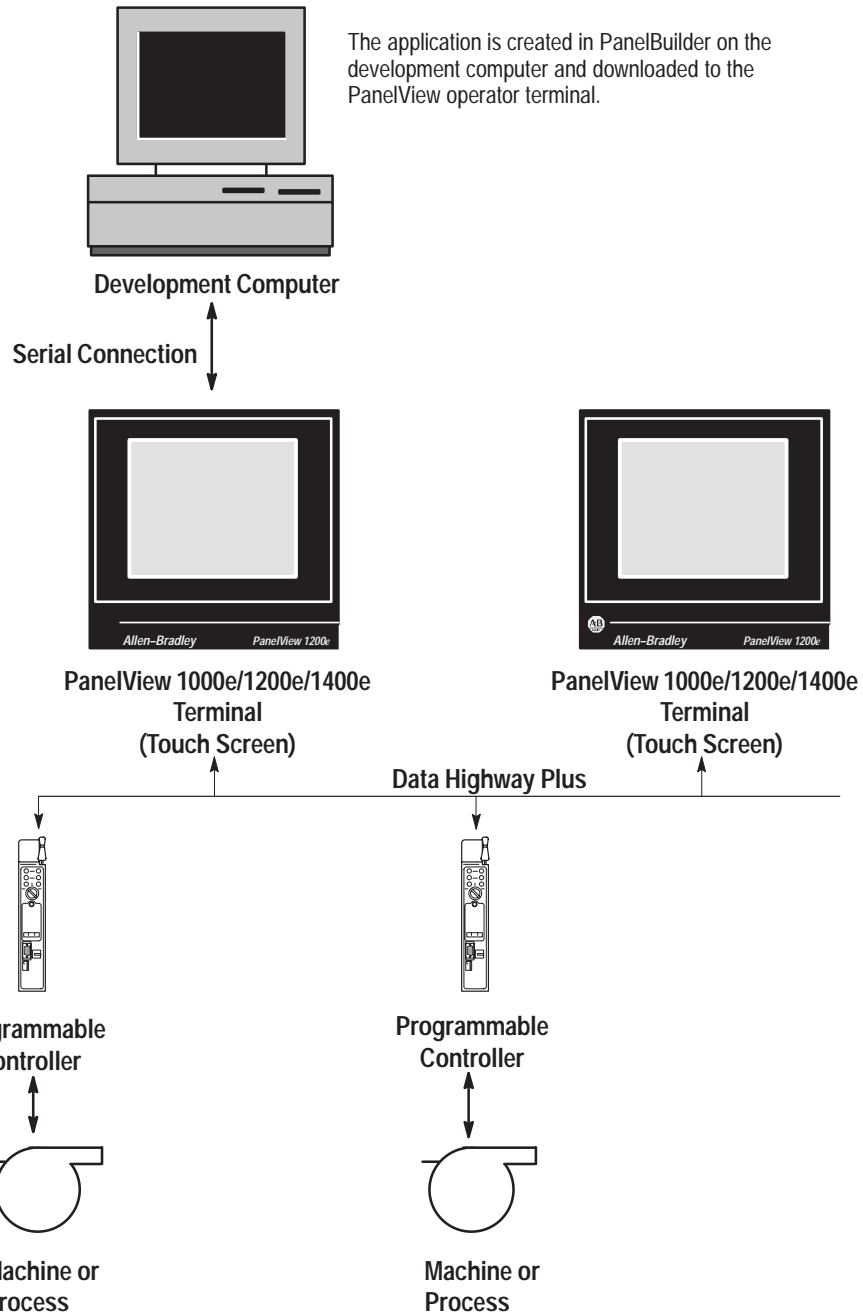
The application is created in PanelBuilder on the development computer and downloaded to the PanelView operator terminal.

Development Computer

Serial Connection

Allen–Bradley PanelView 1200e

PanelView 1000e/1200e/1400e Terminal (Touch Screen)

AB Allen–Bradley PanelView 1200e

PanelView 1000e/1200e/1400e Terminal (Touch Screen)

Data Highway Plus

grammable ontroller

Programmable Controller

achine or rocess

Machine or Process